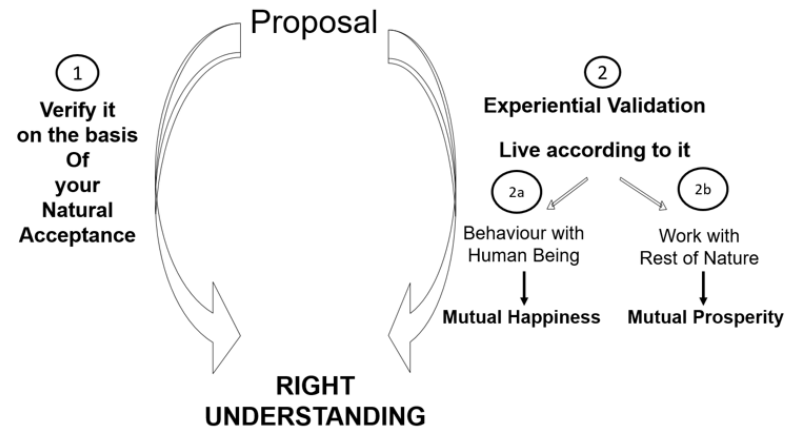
Proposal

1
Verify it on the basis Of your Natural Acceptance

2
Experiential Validation

Live according to it

2a
Behaviour with Human Being

Mutual Happiness

2b
Work with Rest of Nature

Mutual Prosperity

RIGHT UNDERSTANDING